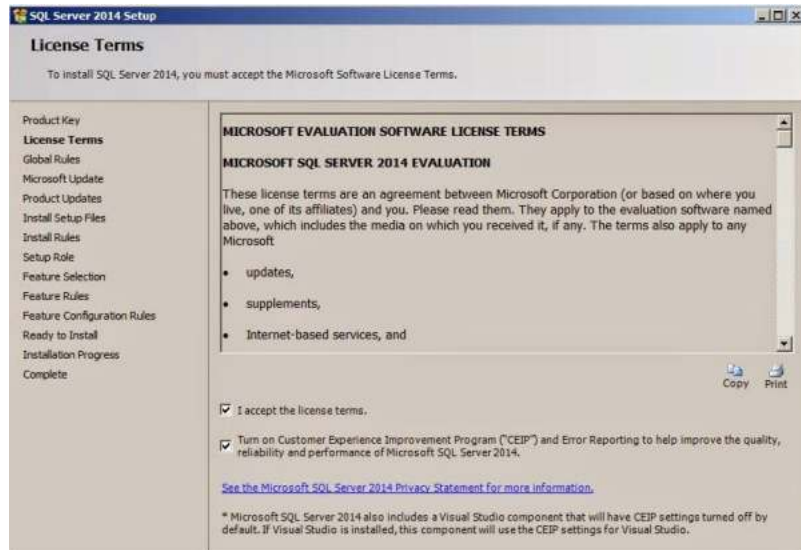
SQL Server 2014 Setup

License Terms

To install SQL Server 2014, you must accept the Microsoft Software License Terms.

Product Key
License Terms
Global Rules
Microsoft Update
Product Updates
Install Setup Files
Install Rules
Setup Role
Feature Selection
Feature Rules
Feature Configuration Rules
Ready to Install
Installation Progress
Complete

MICROSOFT EVALUATION SOFTWARE LICENSE TERMS

MICROSOFT SQL SERVER 2014 EVALUATION

These license terms are an agreement between Microsoft Corporation (or based on where you live, one of its affiliates) and you. Please read them. They apply to the evaluation software named above, which includes the media on which you received it, if any. The terms also apply to any Microsoft

• updates,

• supplements,

• Internet-based services, and

Copy Print

I accept the license terms.

Turn on Customer Experience Improvement Program ("CEIP") and Error Reporting to help improve the quality, reliability and performance of Microsoft SQL Server 2014.

See the Microsoft SQL Server 2014 Privacy Statement for more information.

* Microsoft SQL Server 2014 also includes a Visual Studio component that will have CEIP settings turned off by default. If Visual Studio is installed, this component will use the CEIP settings for Visual Studio.